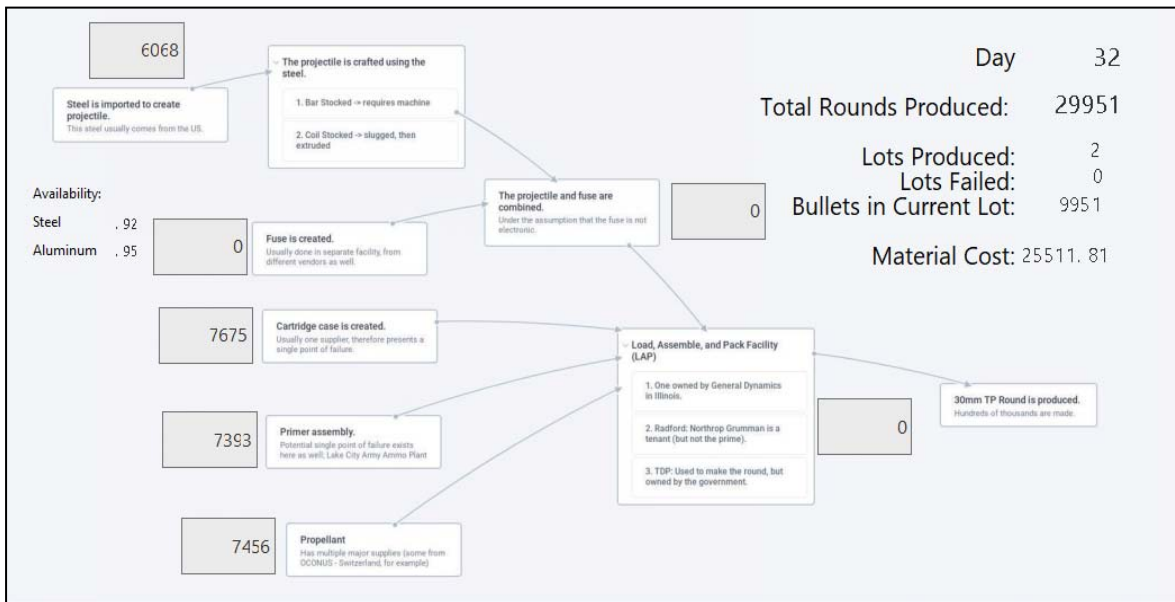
6068

Steel is imported to create projectile.
This steel usually comes from the US.

The projectile is crafted using the steel.
1. Bar Stocked -> requires machine
2. Coil Stocked -> slugged, then extruded

Day 32

Total Rounds Produced: 29951

Lots Produced: 2
Lots Failed: 0
Bullets in Current Lot: 9951

Material Cost: 25511.81

Availability:
Steel .92
Aluminum .95

0

Fuse is created.
Usually done in separate facility, from different vendors as well.

The projectile and fuse are combined.
Under the assumption that the fuse is not electronic.

0

7675

Cartridge case is created.
Usually one supplier, therefore presents a single point of failure.

Load, Assemble, and Pack Facility (LAP)
1. One owned by General Dynamics in Illinois.
2. Radford: Northrop Grumman is a tenant (but not the prime).
3. TDP: Used to make the round, but owned by the government.

30mm TP Round is produced.
Hundreds of thousands are made.

0

7393

Primer assembly.
Potential single point of failure exists here as well; Lake City Army Ammo Plant

7456

Propellant
Has multiple major supplies (some from OCONUS - Switzerland, for example)